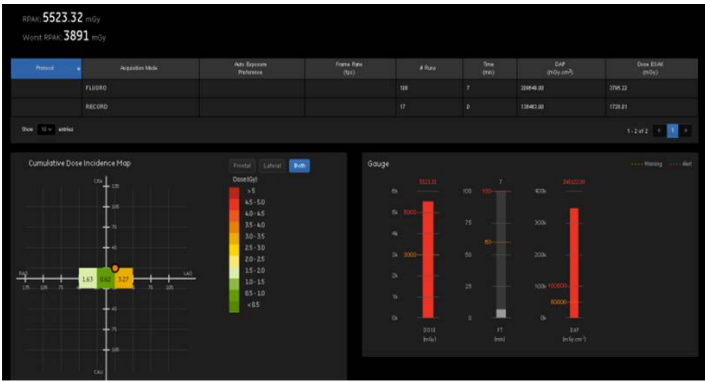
RPAK: 5523.32 mGy
Worst RPAK: 3891 mGy

| Protocol | Acquisition Mode | Auto Exposure Preference | Frame Rate (fps) | # Runs | Time (min) | DAP (mGy.cm²) | Dose (RPAK) (mGy) |
|---|---|---|---|---|---|---|---|
| | FLUORO | | | 120 | 7 | 220848.00 | 3795.32 |
| | RECORD | | | 17 | 0 | 139483.00 | 1728.01 |

Show 10 entries

1 - 2 of 2 < 1 >

Cumulative Dose Incidence Map

Frontal Lateral Both

Dose (Gy)
> 5
4.5 - 5.0
4.0 - 4.5
3.5 - 4.0
3.0 - 3.5
2.5 - 3.0
2.0 - 2.5
1.5 - 2.0
1.0 - 1.5
0.5 - 1.0
< 0.5

CRA
120
100
75
50
25
RAO
LAO
CAU

1.63 0.62 3.27

Gauge

Warning Alert

6k
5k
4k
3k
2k
1k
0k
5523.32
5000
3000
DOSE (mGy)

100
75
50
25
0
7
100
80
FT (min)

400k
300k
200k
100k
0k
360122.00
100000
80000
DAP (mGy cm²)